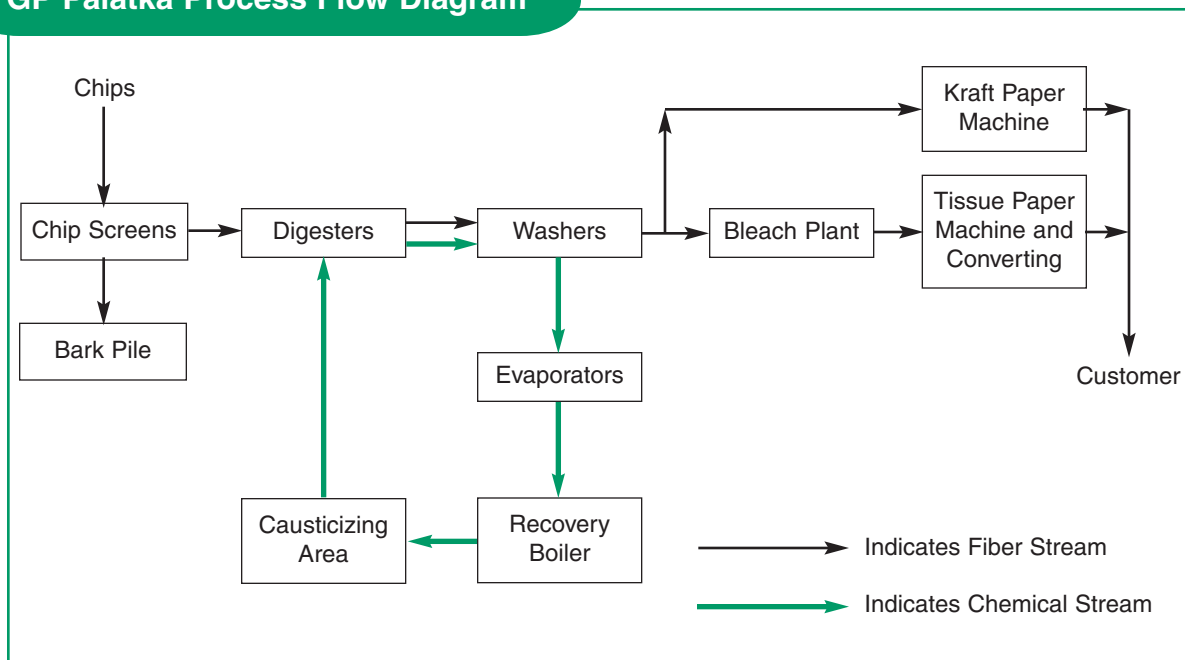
GP Palatka Process Flow Diagram

Chips

Chip Screens

Bark Pile

Digesters

Washers

Evaporators

Recovery Boiler

Causticizing Area

Bleach Plant

Kraft Paper Machine

Tissue Paper Machine and Converting

Customer

Indicates Fiber Stream

Indicates Chemical Stream